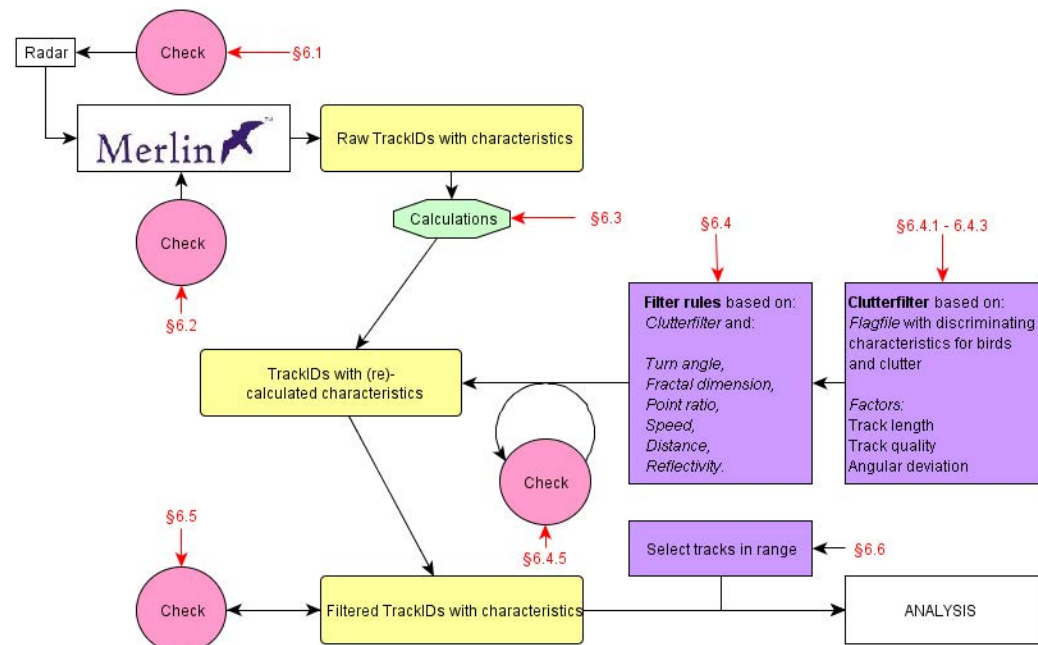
Radar

Check

§6.1

Merlin™

Raw TrackIDs with characteristics

Check

§6.2

Calculations

§6.3

§6.4

§6.4.1 - 6.4.3

Filter rules based on: Clutterfilter and:

Turn angle, Fractal dimension, Point ratio, Speed, Distance, Reflectivity.

Clutterfilter based on: Flagfile with discriminating characteristics for birds and clutter

Factors:
Track length
Track quality
Angular deviation

TrackIDs with (re)-calculated characteristics

Check

§6.4.5

§6.5

Check

Filtered TrackIDs with characteristics

Select tracks in range

§6.6

ANALYSIS